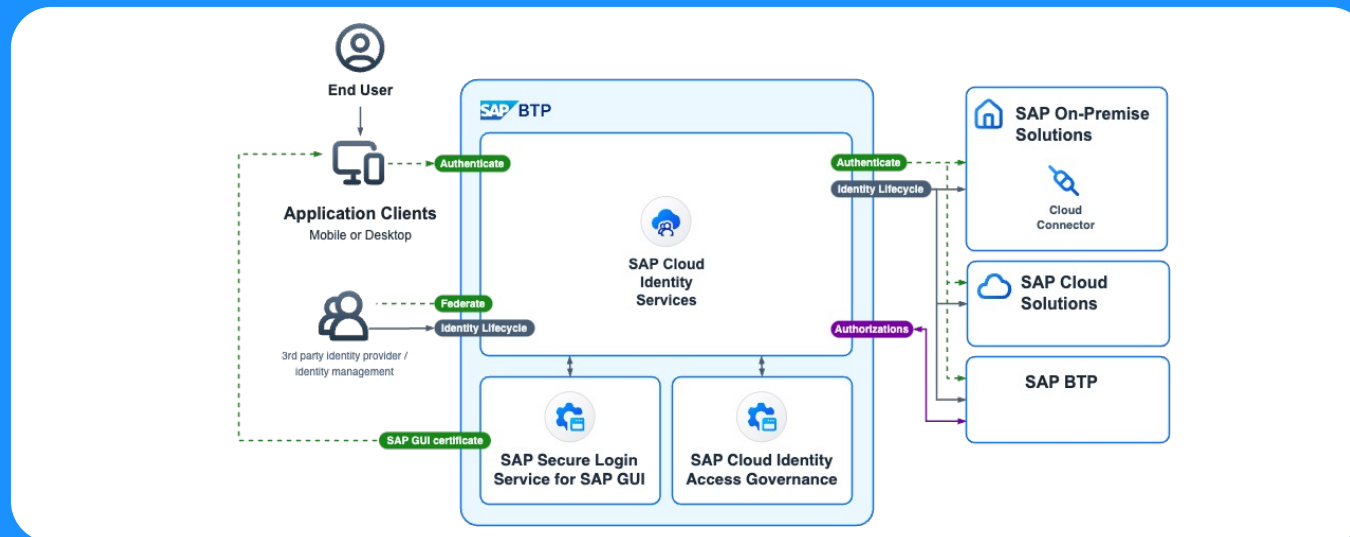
End User

Application Clients
Mobile or Desktop

Authenticate

3rd party identity provider / identity management

Federate

Identity Lifecycle

SAP GUI certificate

SAP BTP

SAP Cloud Identity Services

SAP Secure Login Service for SAP GUI

SAP Cloud Identity Access Governance

Authenticate

Identity Lifecycle

Authorizations

SAP On-Premise Solutions

Cloud Connector

SAP Cloud Solutions

SAP BTP